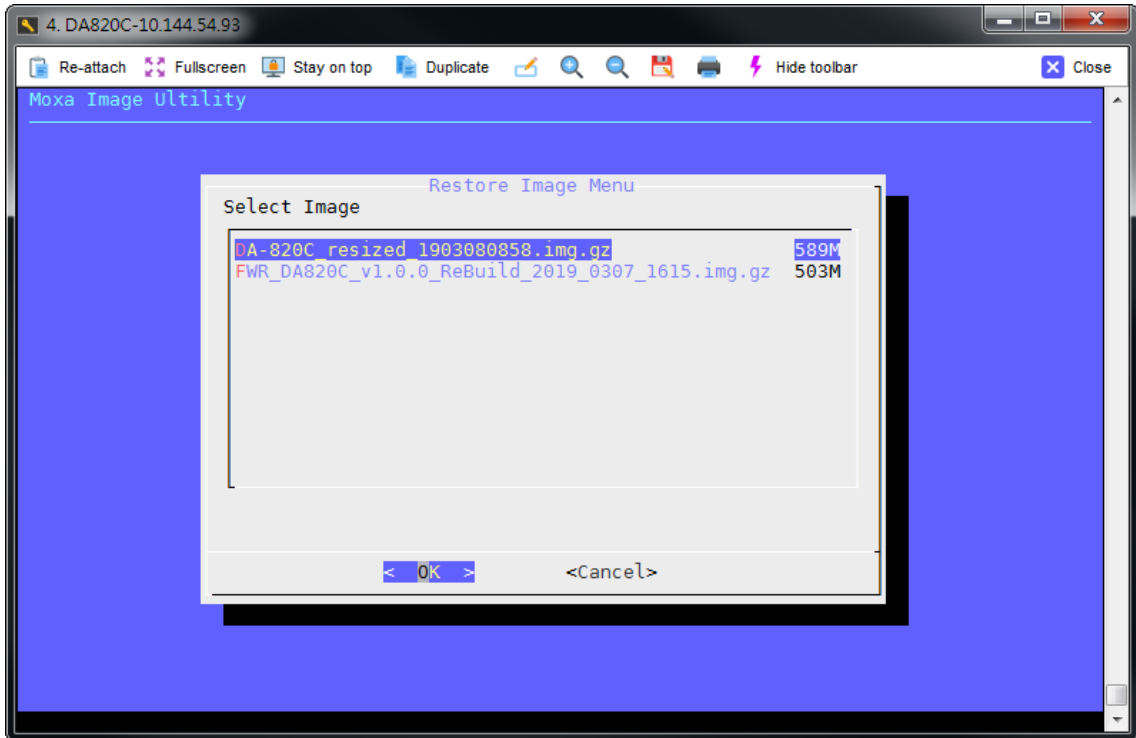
4. DA820C-10.144.54.93

Re-attach Fullscreen Stay on top Duplicate Hide toolbar Close

Moxa Image Ultility

Restore Image Menu

Select Image

DA-820C_resized_1903080858.img.gz 589M
FWR_DA820C_v1.0.0_ReBuild_2019_0307_1615.img.gz 503M

< OK > <Cancel>